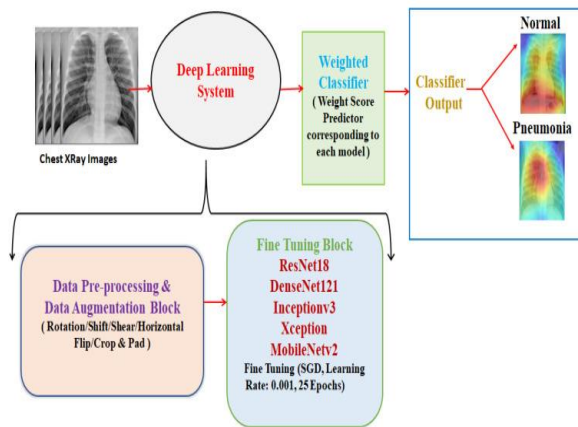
Chest XRay Images

Deep Learning System

Weighted Classifier
( Weight Score Predictor corresponding to each model )

Classifier Output

Normal

Pneumonia

Data Pre-processing & Data Augmentation Block
( Rotation/Shift/Shear/Horizontal Flip/Crop & Pad )

Fine Tuning Block
ResNet18
DenseNet121
Inceptionv3
Xception
MobileNetv2
Fine Tuning (SGD, Learning Rate: 0.001, 25 Epochs)